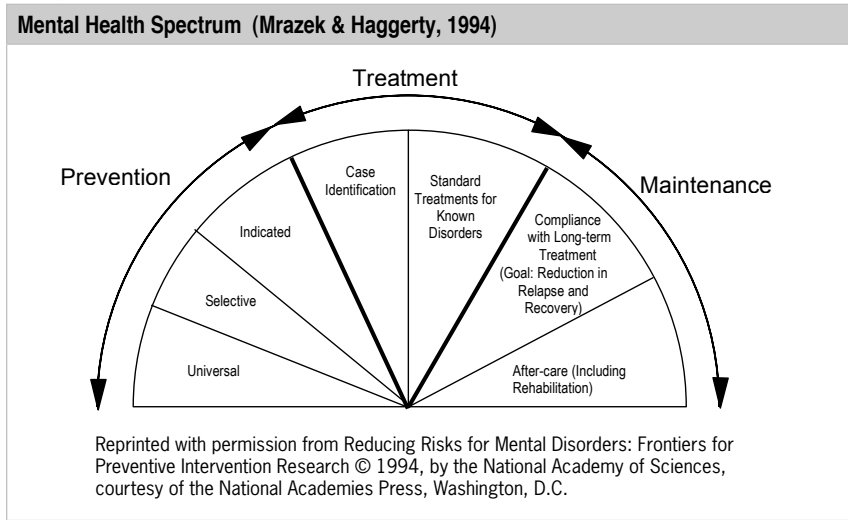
Mental Health Spectrum (Mrazek & Haggerty, 1994)

Treatment

Prevention

Maintenance

Case Identification

Standard Treatments for Known Disorders

Indicated

Compliance with Long-term Treatment (Goal: Reduction in Relapse and Recovery)

Selective

Universal

After-care (Including Rehabilitation)

Reprinted with permission from Reducing Risks for Mental Disorders: Frontiers for Preventive Intervention Research © 1994, by the National Academy of Sciences, courtesy of the National Academies Press, Washington, D.C.